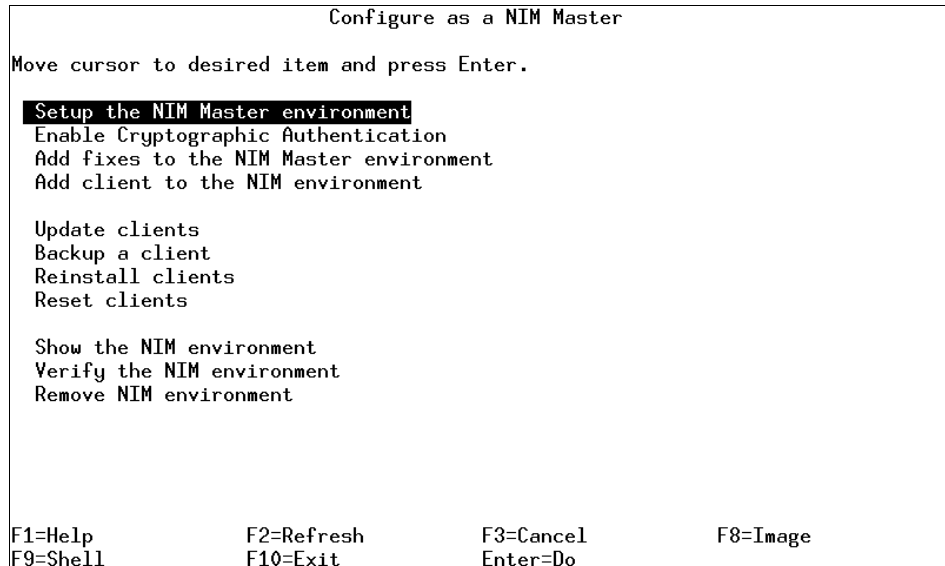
Configure as a NIM Master

Move cursor to desired item and press Enter.

Setup the NIM Master environment
Enable Cryptographic Authentication
Add fixes to the NIM Master environment
Add client to the NIM environment

Update clients
Backup a client
Reinstall clients
Reset clients

Show the NIM environment
Verify the NIM environment
Remove NIM environment

F1=Help F2=Refresh F3=Cancel F8=Image
F9=Shell F10=Exit Enter=Do